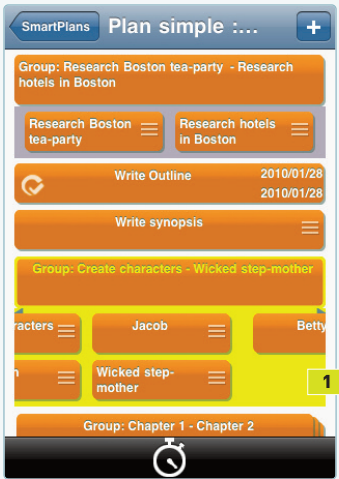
SmartPlans

Plan simple :...

+

Group: Research Boston tea-party - Research hotels in Boston

Research Boston tea-party

Research hotels in Boston

Write Outline

2010/01/28

2010/01/28

Write synopsis

Group: Create characters - Wicked step-mother

racters

Jacob

Betty

n

Wicked step-mother

1

Group: Chapter 1 - Chapter 2